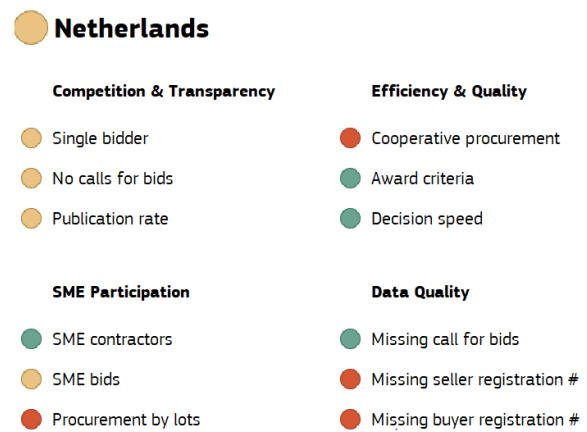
Netherlands

Competition & Transparency

Single bidder

No calls for bids

Publication rate

Efficiency & Quality

Cooperative procurement

Award criteria

Decision speed

SME Participation

SME contractors

SME bids

Procurement by lots

Data Quality

Missing call for bids

Missing seller registration #

Missing buyer registration #